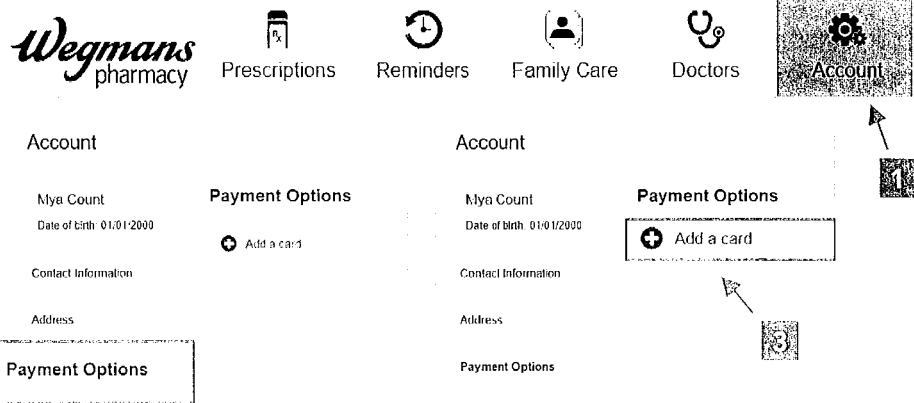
Wegmans pharmacy

Prescriptions

Reminders

Family Care

Doctors

Account

1

Account

Mya Count

Date of birth 01/01/2000

Contact Information

Address

Payment Options

Payment Options

Add a card

Account

Mya Count

Date of birth 01/01/2000

Contact Information

Address

Payment Options

Payment Options

Add a card

3